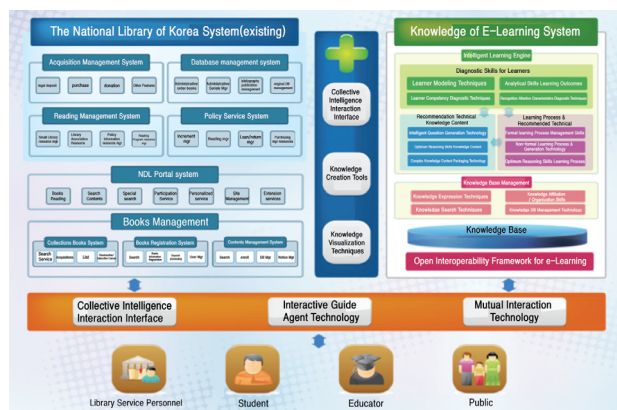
The National Library of Korea System(existing)

Acquisition Management System

legal deposit | purchase | donation | Other Features

Database management system

Administrative letter books | Administrative Serials Mgr | Bibliographic publication management | original Mgr

Reading Management System

Small Library Resource Mgr | Library Association Resource | Policy Information Resource Mgr | Reading Program resource mgr

Policy Service System

Increment Mgr | Reading mgr | Loan/return Mgr | Purchasing Mgr resources

NDL Portal system

Books Reading | Search Contents | Special search | Participation Service | Personalized service | Site Management | Extension services

Books Management

Collections Books System

Search Service | Acquisitions | LSM | Unclassified Identifier Code

Books Registration System

Search | Books Registration Registration | Search summary | Exam Mgr

Contents Management System

Search | enroll | DB Mgr | Notice Mgr

Collective Intelligence Interaction Interface

Knowledge Creation Tools

Knowledge Visualization Techniques

Knowledge of E-Learning System

Intelligent Learning Engine

Diagnostic Skills for Learners

Learner Modeling Techniques

Analytical Skills Learning Outcomes

Learner Competency Diagnostic Techniques

Recognition Mastery Characteristics Diagnostic Techniques

Recommendation Technical Knowledge Content

Intelligent Question Generation Technology

Optimum Reasoning Skills Knowledge Content

Complex Knowledge Content Packaging Technology

Learning Process & Recommended Technical

Formal learning Process Management Skills

Non-formal Learning Process & Generation Technology

Optimum Reasoning Skills Learning Process

Knowledge Base Management

Knowledge Expression Techniques

Knowledge Affiliation / Organization Skills

Knowledge Search Techniques

Knowledge DB Management Technology

Knowledge Base

Open Interoperability Framework for e-Learning

Collective Intelligence Interaction Interface

Interactive Guide Agent Technology

Mutual Interaction Technology

Library Service Personnel

Student

Educator

Public